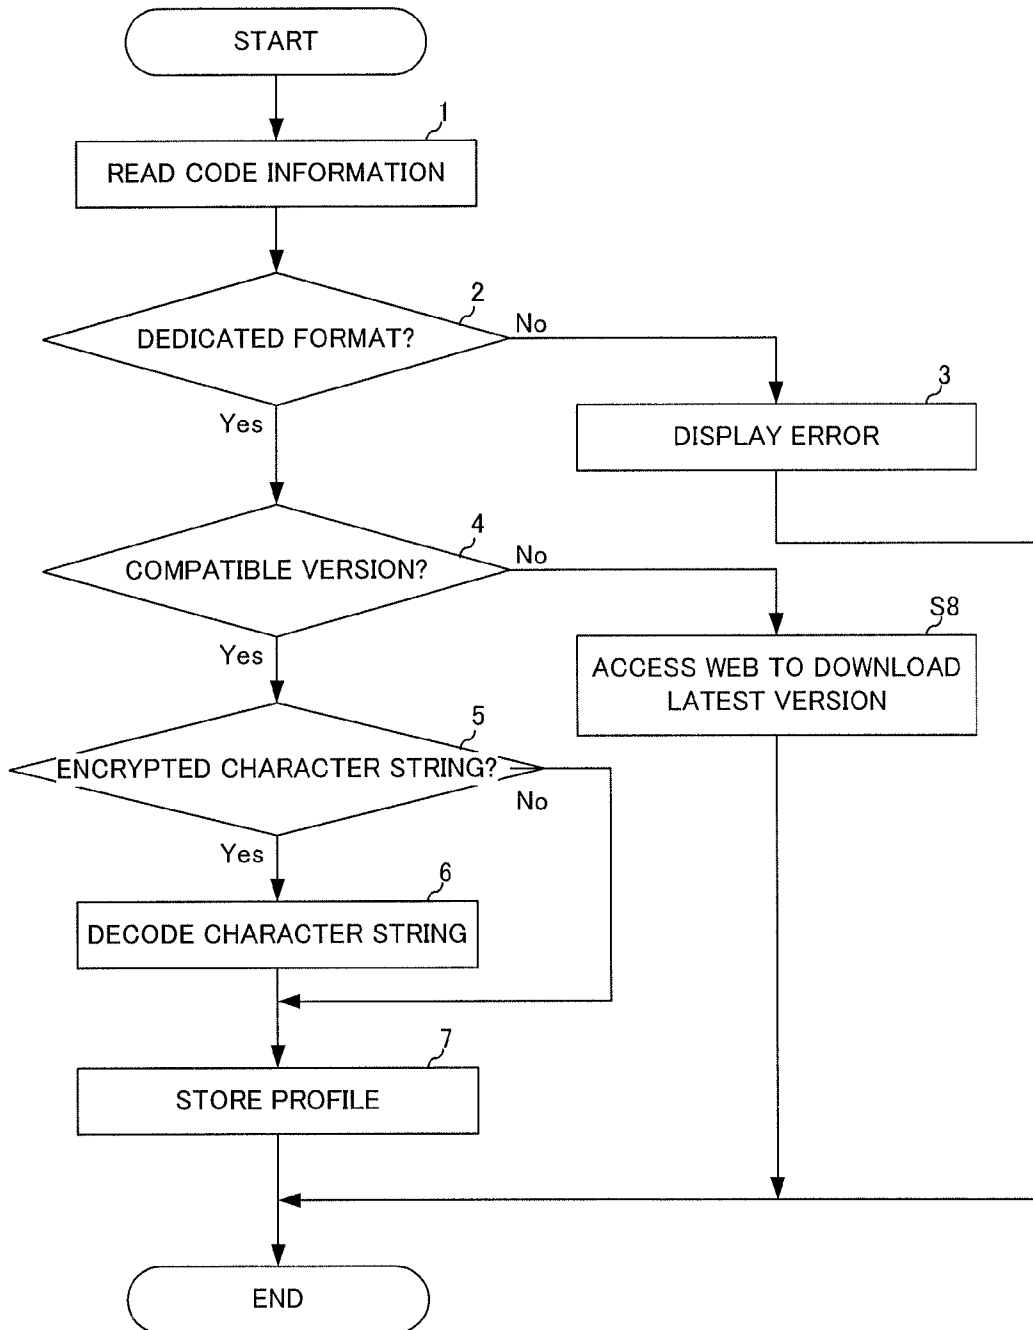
START

1

READ CODE INFORMATION

2

DEDICATED FORMAT?

No

3

DISPLAY ERROR

Yes

4

COMPATIBLE VERSION?

No

S8

ACCESS WEB TO DOWNLOAD LATEST VERSION

Yes

5

ENCRYPTED CHARACTER STRING?

No

Yes

6

DECODE CHARACTER STRING

7

STORE PROFILE

END